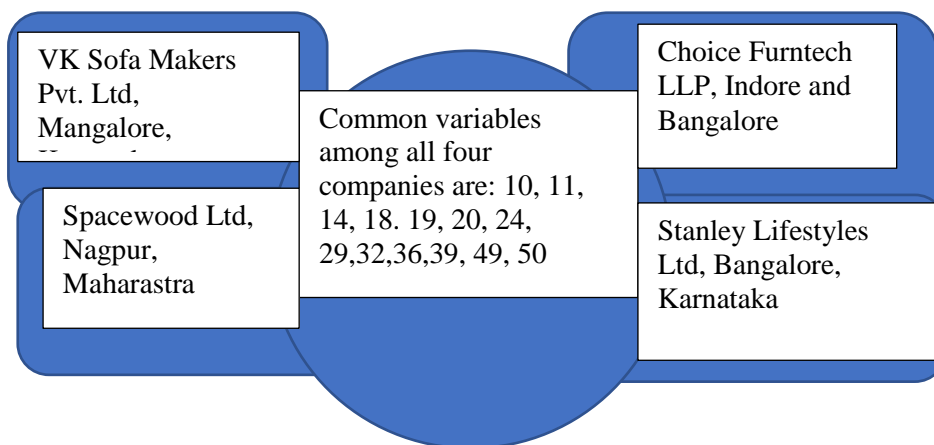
VK Sofa Makers Pvt. Ltd, Mangalore, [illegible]

Choice Furntech LLP, Indore and Bangalore

Common variables among all four companies are: 10, 11, 14, 18. 19, 20, 24, 29,32,36,39, 49, 50

Spacewood Ltd, Nagpur, Maharastra

Stanley Lifestyles Ltd, Bangalore, Karnataka